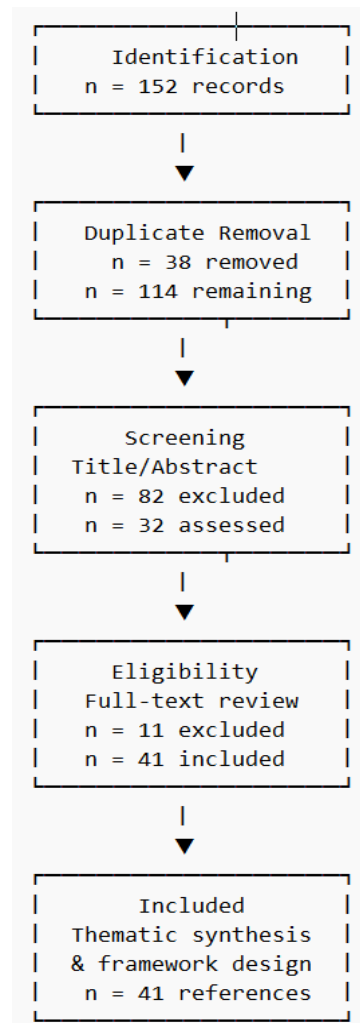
Identification
n = 152 records

Duplicate Removal
n = 38 removed
n = 114 remaining

Screening
Title/Abstract
n = 82 excluded
n = 32 assessed

Eligibility
Full-text review
n = 11 excluded
n = 41 included

Included
Thematic synthesis
& framework design
n = 41 references